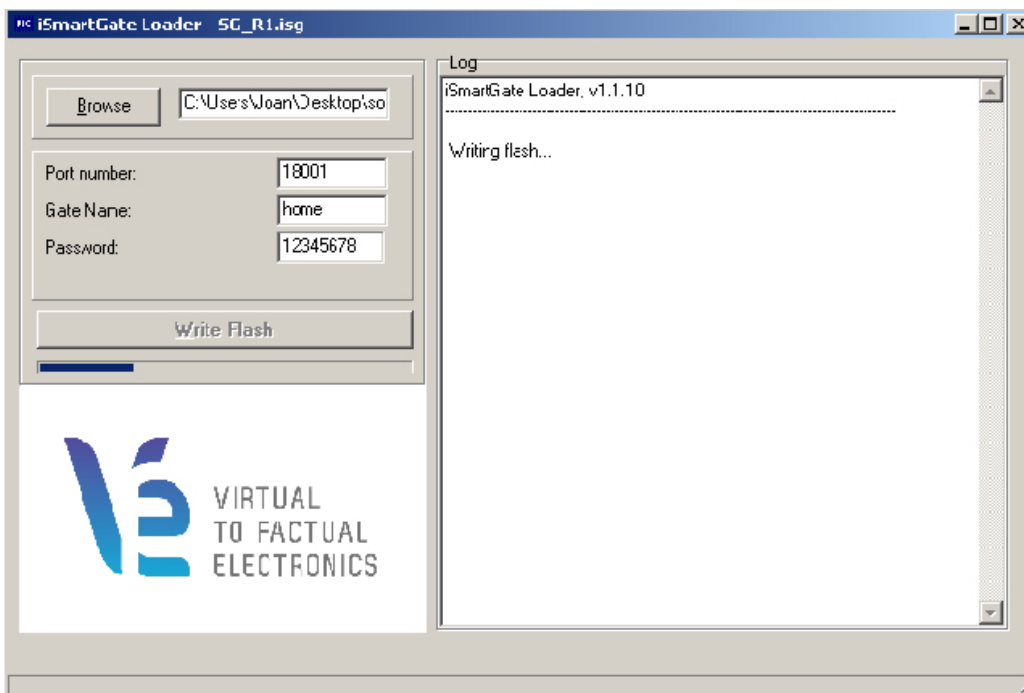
iSmartGate Loader SG_R1.isg

Browse
C:\Users\Joan\Desktop\so

Port number: 18001
Gate Name: home
Password: 12345678

Write Flash

VIRTUAL
TO FACTUAL
ELECTRONICS

Log
iSmartGate Loader, v1.1.10
--------------------------------------------------------------------------------
Writing flash...